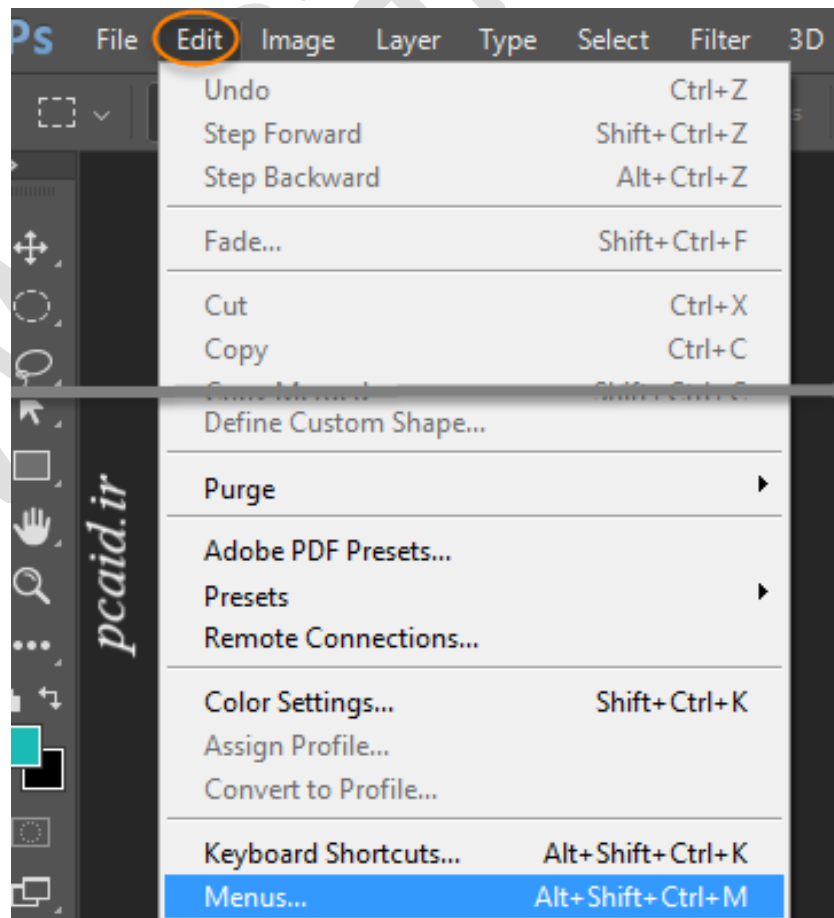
Ps File Edit Image Layer Type Select Filter 3D

Undo Ctrl+Z
Step Forward Shift+Ctrl+Z
Step Backward Alt+Ctrl+Z

Fade... Shift+Ctrl+F

Cut Ctrl+X
Copy Ctrl+C
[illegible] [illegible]
Define Custom Shape...

Purge

Adobe PDF Presets...
Presets
Remote Connections...

Color Settings... Shift+Ctrl+K
Assign Profile...
Convert to Profile...

Keyboard Shortcuts... Alt+Shift+Ctrl+K
Menus... Alt+Shift+Ctrl+M

pcaid.ir